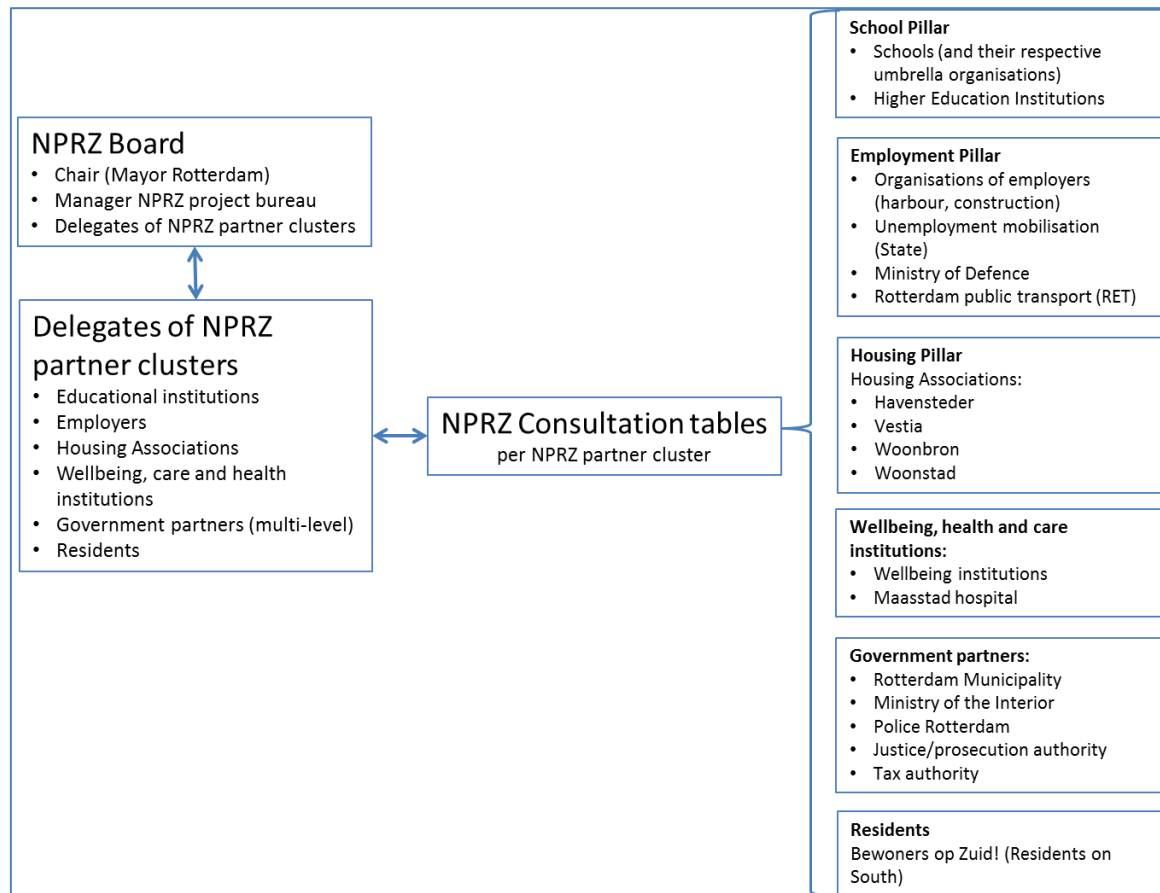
NPRZ Board
- Chair (Mayor Rotterdam)
- Manager NPRZ project bureau
- Delegates of NPRZ partner clusters

Delegates of NPRZ partner clusters
- Educational institutions
- Employers
- Housing Associations
- Wellbeing, care and health institutions
- Government partners (multi-level)
- Residents

NPRZ Consultation tables
per NPRZ partner cluster

School Pillar
- Schools (and their respective umbrella organisations)
- Higher Education Institutions

Employment Pillar
- Organisations of employers (harbour, construction)
- Unemployment mobilisation (State)
- Ministry of Defence
- Rotterdam public transport (RET)

Housing Pillar
Housing Associations:
- Havensteder
- Vestia
- Woonbron
- Woonstad

Wellbeing, health and care institutions:
- Wellbeing institutions
- Maasstad hospital

Government partners:
- Rotterdam Municipality
- Ministry of the Interior
- Police Rotterdam
- Justice/prosecution authority
- Tax authority

Residents
Bewoners op Zuid! (Residents on South)